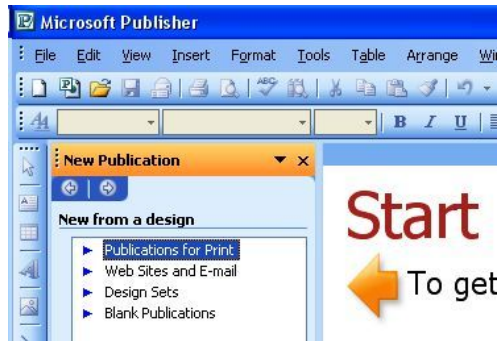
Microsoft Publisher

File Edit View Insert Format Tools Table Arrange Wi

B I U

New Publication

New from a design

Publications for Print
Web Sites and E-mail
Design Sets
Blank Publications

Start

To get